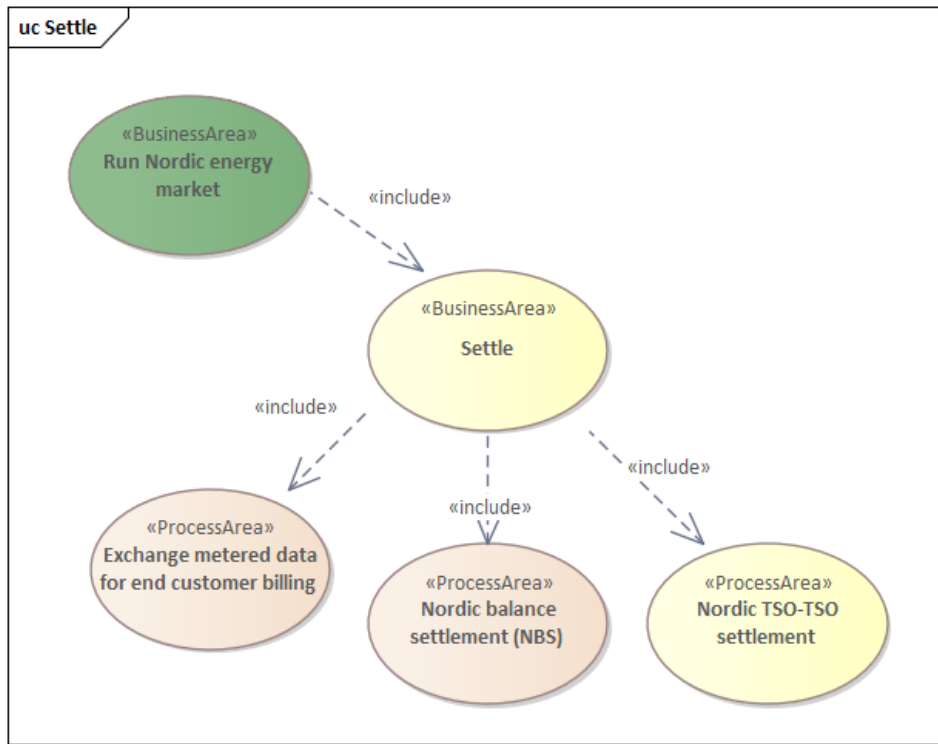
uc Settle

«BusinessArea»
Run Nordic energy market

«include»

«BusinessArea»
Settle

«include»

«include»

«include»

«ProcessArea»
Exchange metered data for end customer billing

«ProcessArea»
Nordic balance settlement (NBS)

«ProcessArea»
Nordic TSO-TSO settlement